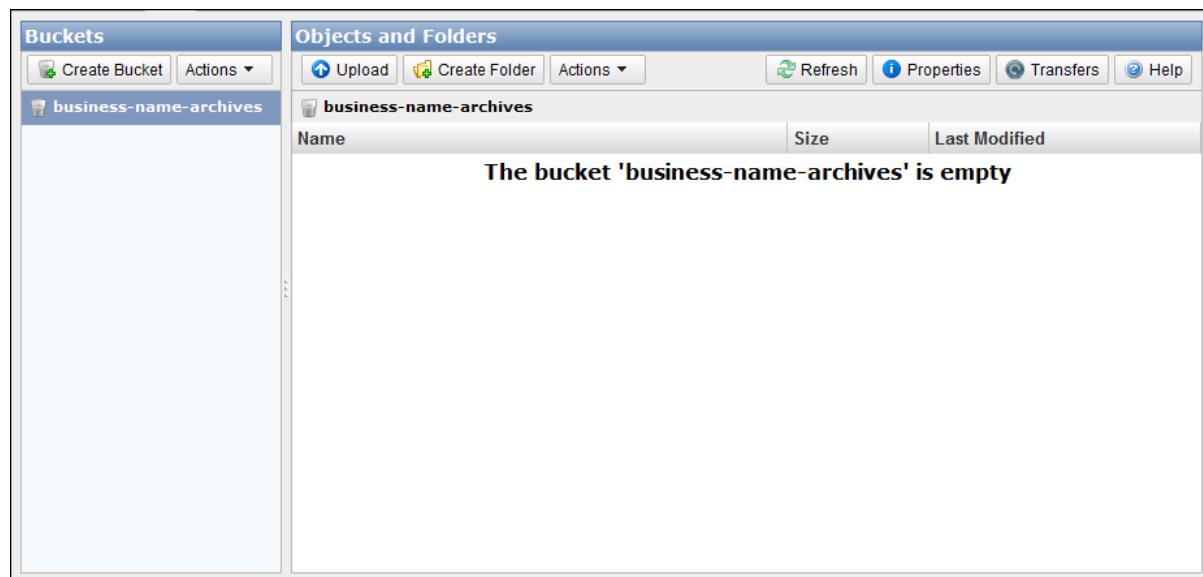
Buckets

Create Bucket Actions

business-name-archives

Objects and Folders

Upload Create Folder Actions Refresh Properties Transfers Help

business-name-archives

| Name | Size | Last Modified |
|---|---|---|

The bucket 'business-name-archives' is empty